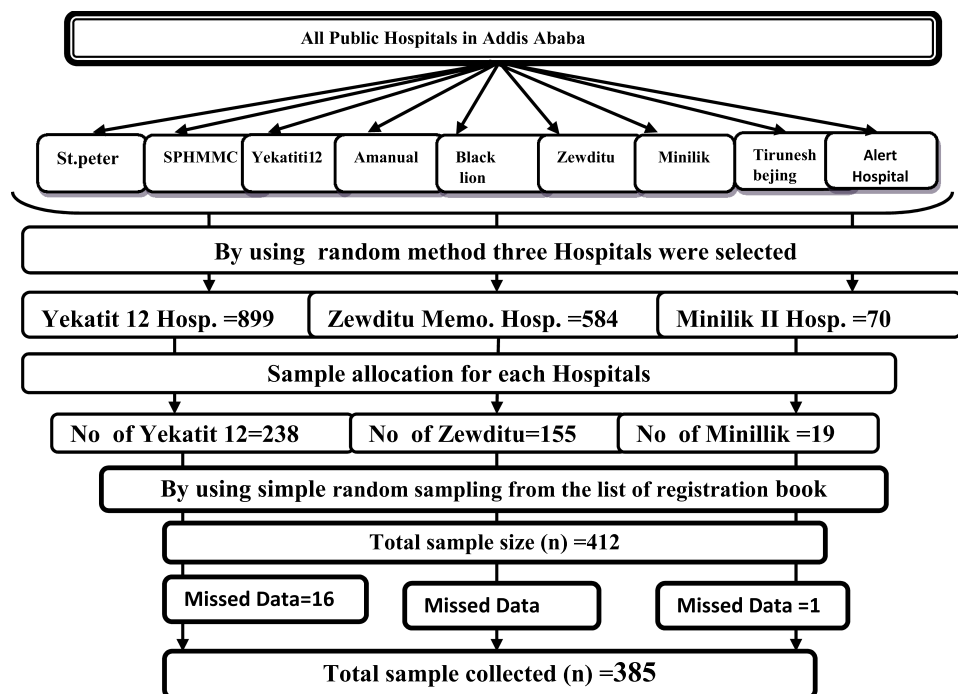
All Public Hospitals in Addis Ababa

St.peter

SPHMMC

Yekatiti12

Amanual

Black lion

Zewditu

Minilik

Tirunesh bejing

Alert Hospital

By using random method three Hospitals were selected

Yekatit 12 Hosp. =899

Zewditu Memo. Hosp. =584

Minilik II Hosp. =70

Sample allocation for each Hospitals

No of Yekatit 12=238

No of Zewditu=155

No of Minillik =19

By using simple random sampling from the list of registration book

Total sample size (n) =412

Missed Data=16

Missed Data

Missed Data =1

Total sample collected (n) =385